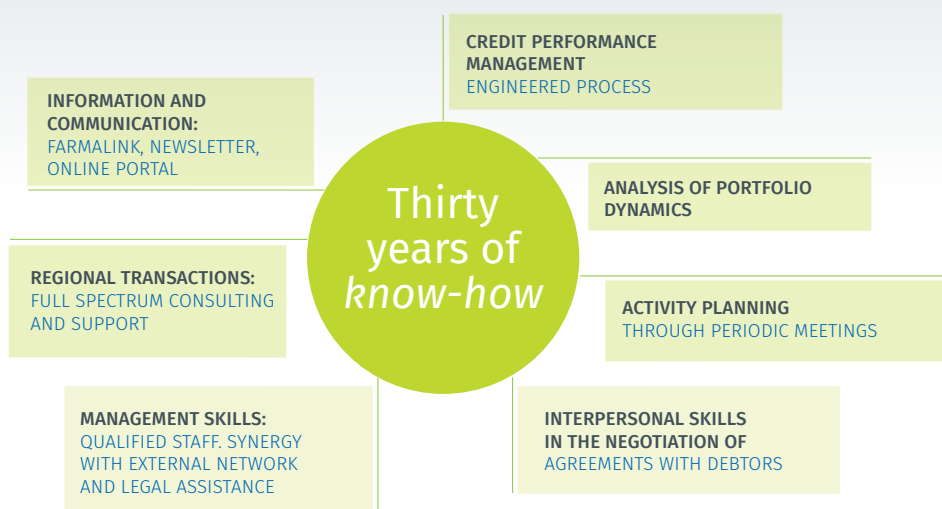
CREDIT PERFORMANCE MANAGEMENT
ENGINEERED PROCESS

INFORMATION AND COMMUNICATION:
FARMALINK, NEWSLETTER, ONLINE PORTAL

Thirty years of *know-how*

ANALYSIS OF PORTFOLIO DYNAMICS

REGIONAL TRANSACTIONS:
FULL SPECTRUM CONSULTING AND SUPPORT

ACTIVITY PLANNING
THROUGH PERIODIC MEETINGS

MANAGEMENT SKILLS:
QUALIFIED STAFF. SYNERGY WITH EXTERNAL NETWORK AND LEGAL ASSISTANCE

INTERPERSONAL SKILLS IN THE NEGOTIATION OF
AGREEMENTS WITH DEBTORS